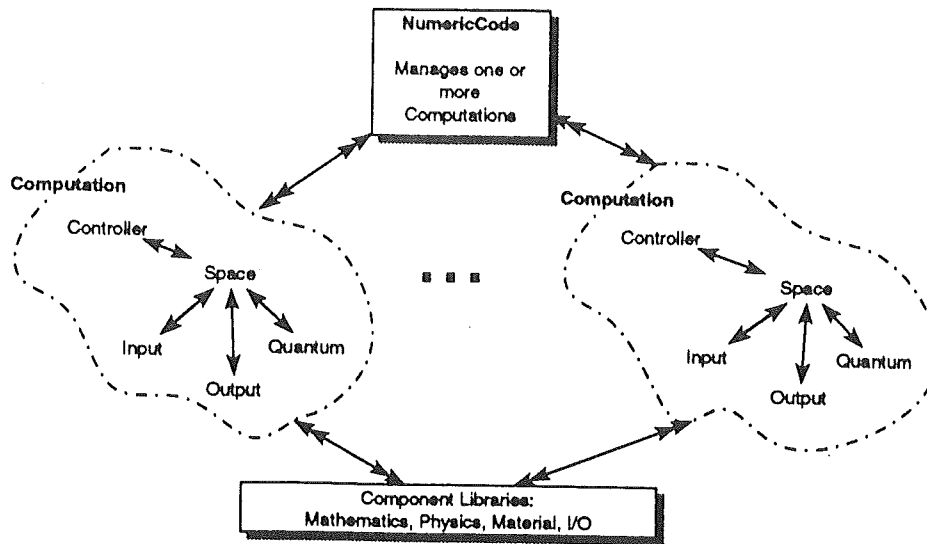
NumericCode

Manages one or more Computations

Computation

Controller

Space

Input

Output

Quantum

Computation

Controller

Space

Input

Output

Quantum

Component Libraries:
Mathematics, Physics, Material, I/O